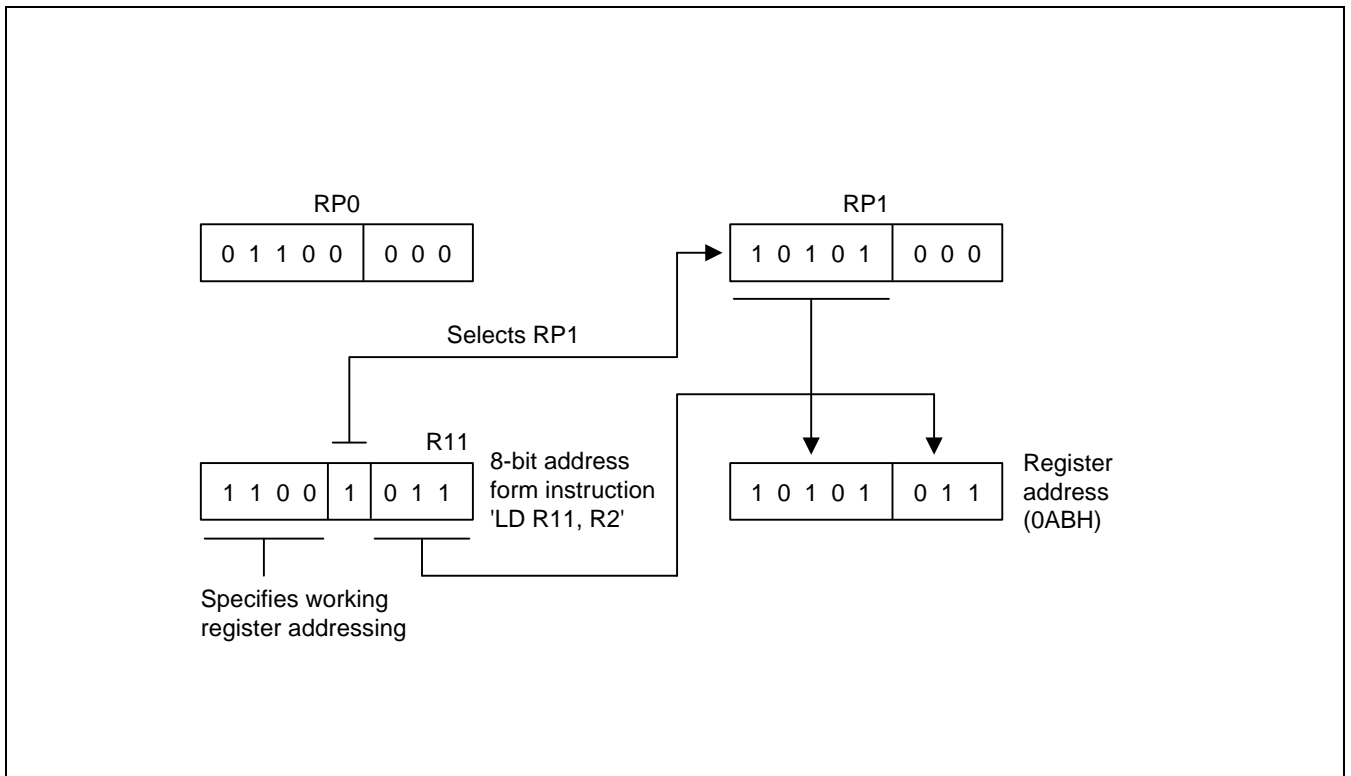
RP0

| 0 1 1 0 0 | 0 0 0 |
|---|---|

RP1

| 1 0 1 0 1 | 0 0 0 |
|---|---|

Selects RP1

R11

| 1 1 0 0 | 1 | 0 1 1 |
|---|---|---|

8-bit address form instruction 'LD R11, R2'

| 1 0 1 0 1 | 0 1 1 |
|---|---|

Register address (0ABH)

Specifies working register addressing